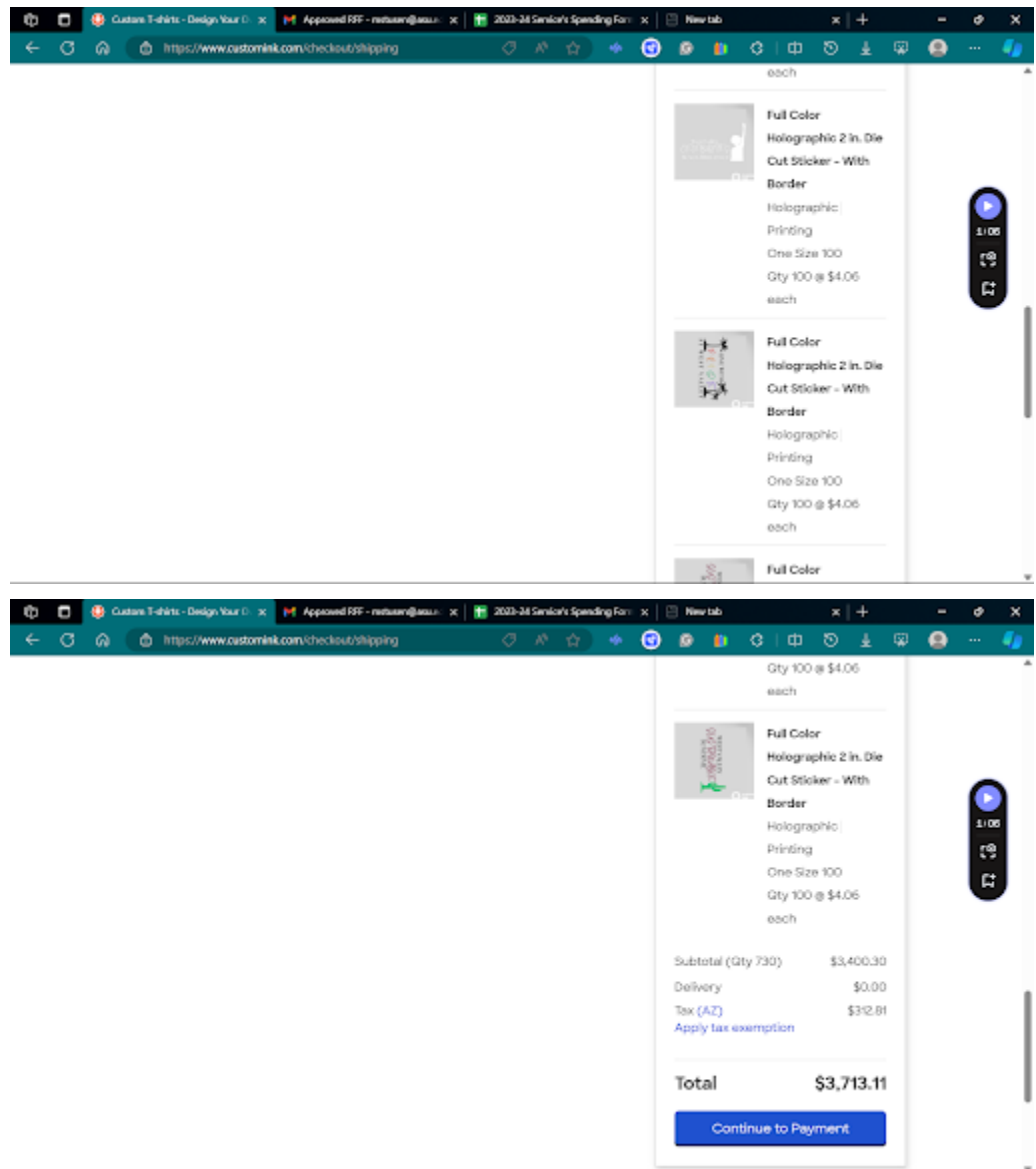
Custom T-shirts - Design Your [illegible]
Approved RFF - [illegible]@asu.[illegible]
2023-24 Senior's Spending Form
New tab
https://www.customink.com/checkout/shipping

each

Full Color Holographic 2 in. Die Cut Sticker - With Border
Holographic
Printing
One Size 100
Qty 100 @ $4.06 each

Full Color Holographic 2 in. Die Cut Sticker - With Border
Holographic
Printing
One Size 100
Qty 100 @ $4.06 each

Full Color

1:06

Custom T-shirts - Design Your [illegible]
Approved RFF - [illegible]@asu.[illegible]
2023-24 Senior's Spending Form
New tab
https://www.customink.com/checkout/shipping

Qty 100 @ $4.06 each

Full Color Holographic 2 in. Die Cut Sticker - With Border
Holographic
Printing
One Size 100
Qty 100 @ $4.06 each

1:06

| Subtotal (Qty 730) | $3,400.30 |
|---|---|
| Delivery | $0.00 |
| Tax (AZ) | $312.81 |

Apply tax exemption

Total $3,713.11

Continue to Payment